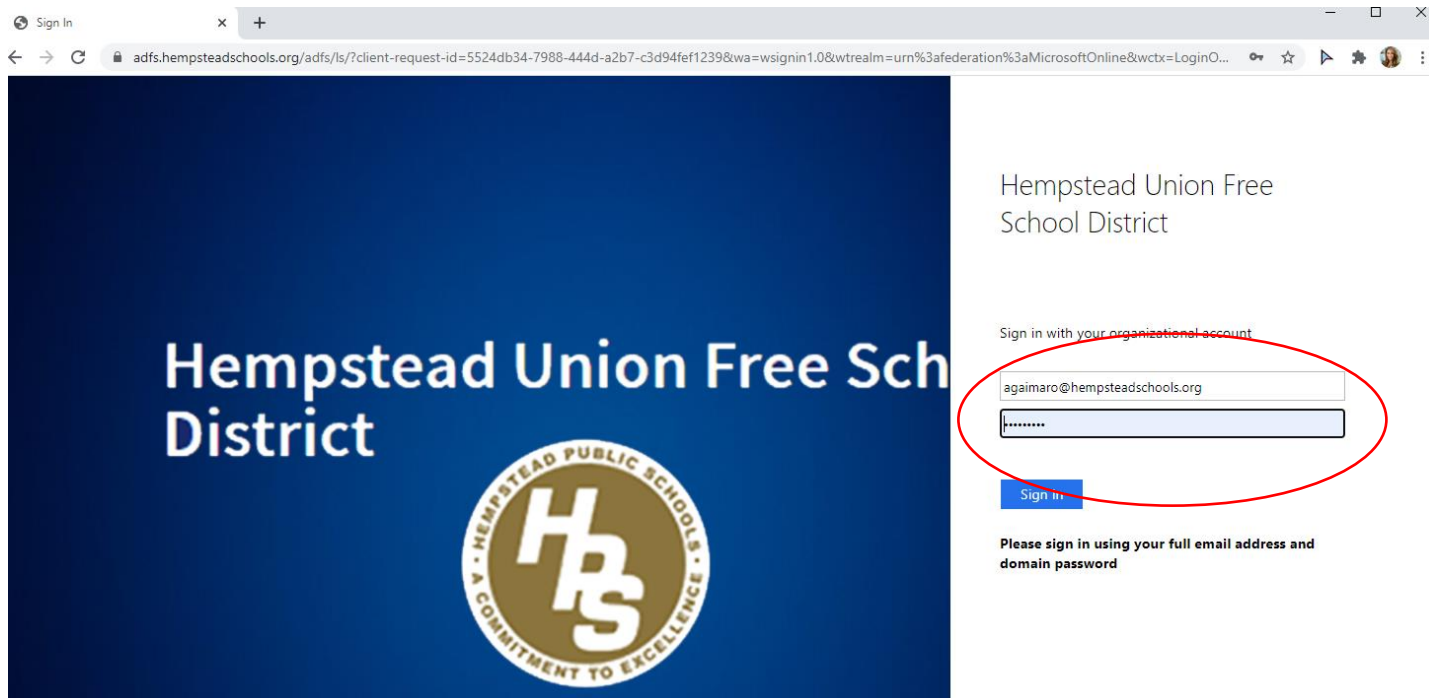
Sign In

adfs.hempsteadschools.org/adfs/ls/?client-request-id=5524db34-7988-444d-a2b7-c3d94fef1239&wa=wsignin1.0&wtrealm=urn%3afederation%3aMicrosoftOnline&wctx=LoginO...

Hempstead Union Free Sch
District

HEMPSTEAD PUBLIC SCHOOLS
HPS
A COMMITMENT TO EXCELLENCE

Hempstead Union Free School District

Sign in with your organizational account

agaimaro@hempsteadschools.org

••••••••

Sign in

Please sign in using your full email address and domain password